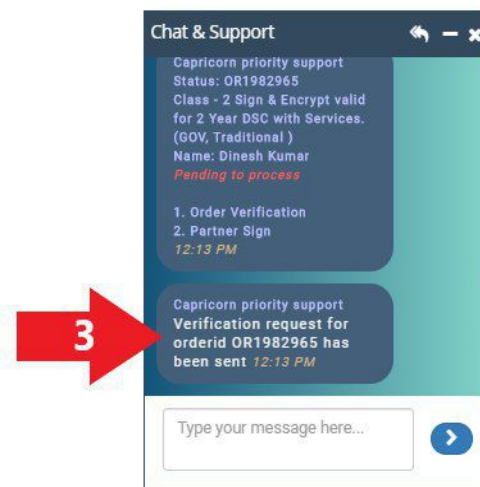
Chat & Support

Capricorn priority support
Status: OR1982965
Class - 2 Sign & Encrypt valid for 2 Year DSC with Services. (GOV, Traditional )
Name: Dinesh Kumar
Pending to process

1. Order Verification
2. Partner Sign
12:13 PM

3

Capricorn priority support
Verification request for orderid OR1982965 has been sent 12:13 PM

Type your message here...